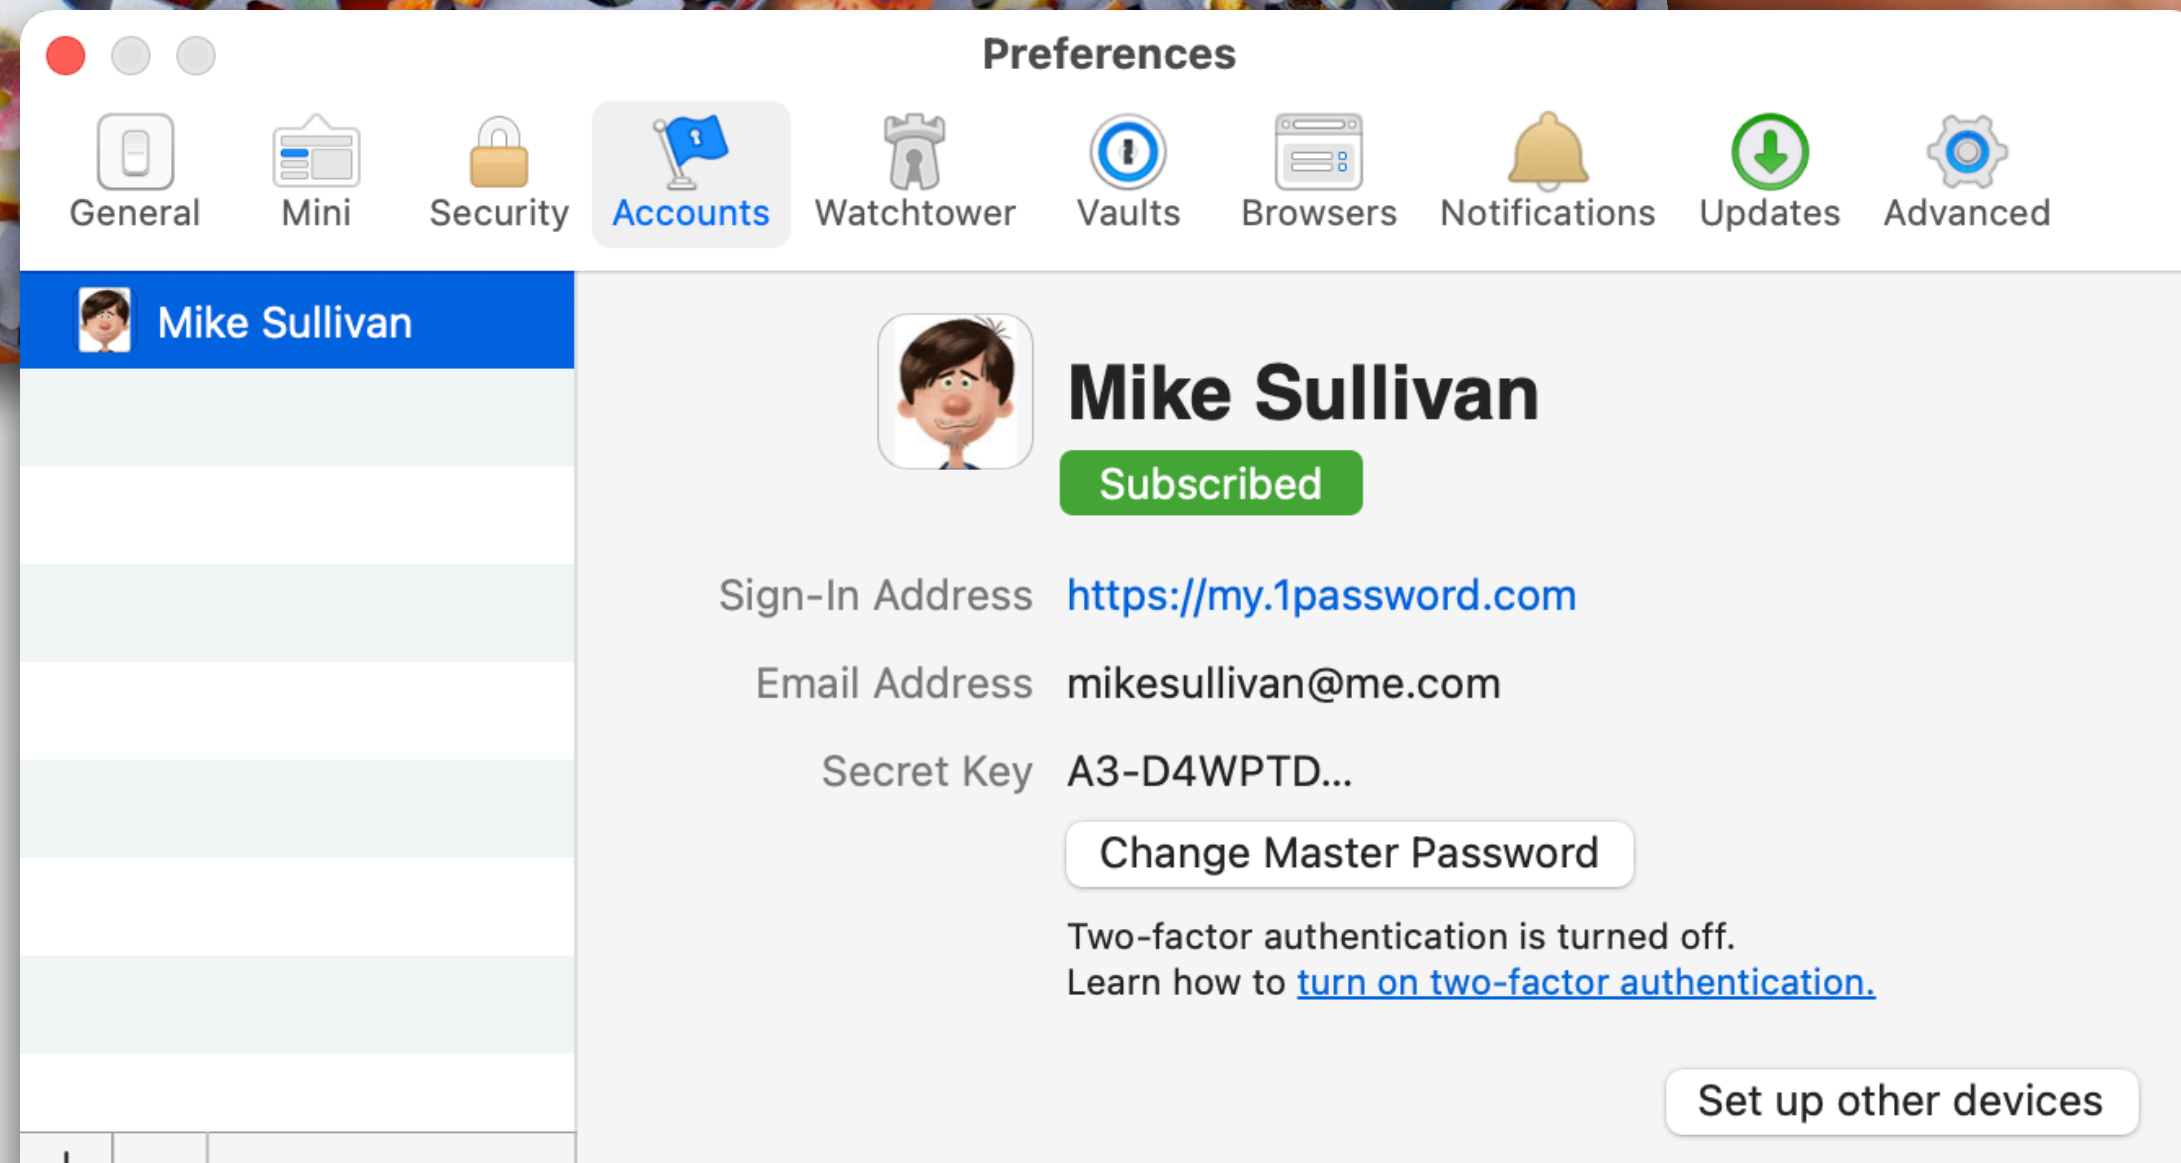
Preferences

General Mini Security Accounts Watchtower Vaults Browsers Notifications Updates Advanced

Mike Sullivan

Mike Sullivan

Subscribed

Sign-In Address https://my.1password.com

Email Address mikesullivan@me.com

Secret Key A3-D4WPTD...

Change Master Password

Two-factor authentication is turned off.
Learn how to turn on two-factor authentication.

Set up other devices